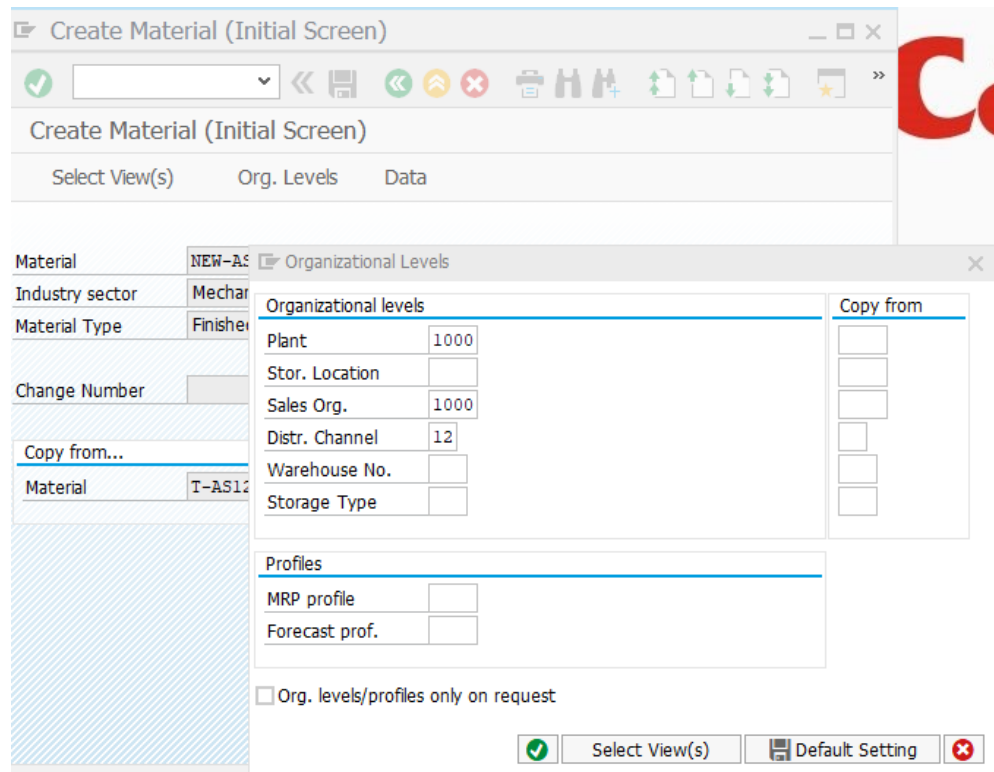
Create Material (Initial Screen)

»

Create Material (Initial Screen)

Select View(s) Org. Levels Data

Material NEW-AS
Industry sector Mechar
Material Type Finishe

Change Number

Copy from...
Material T-AS12

Organizational Levels

Organizational levels

| Plant | 1000 |
|---|---|
| Stor. Location | |
| Sales Org. | 1000 |
| Distr. Channel | 12 |
| Warehouse No. | |
| Storage Type | |

Copy from

Profiles

| MRP profile | |
|---|---|
| Forecast prof. | |

Org. levels/profiles only on request

Select View(s) Default Setting